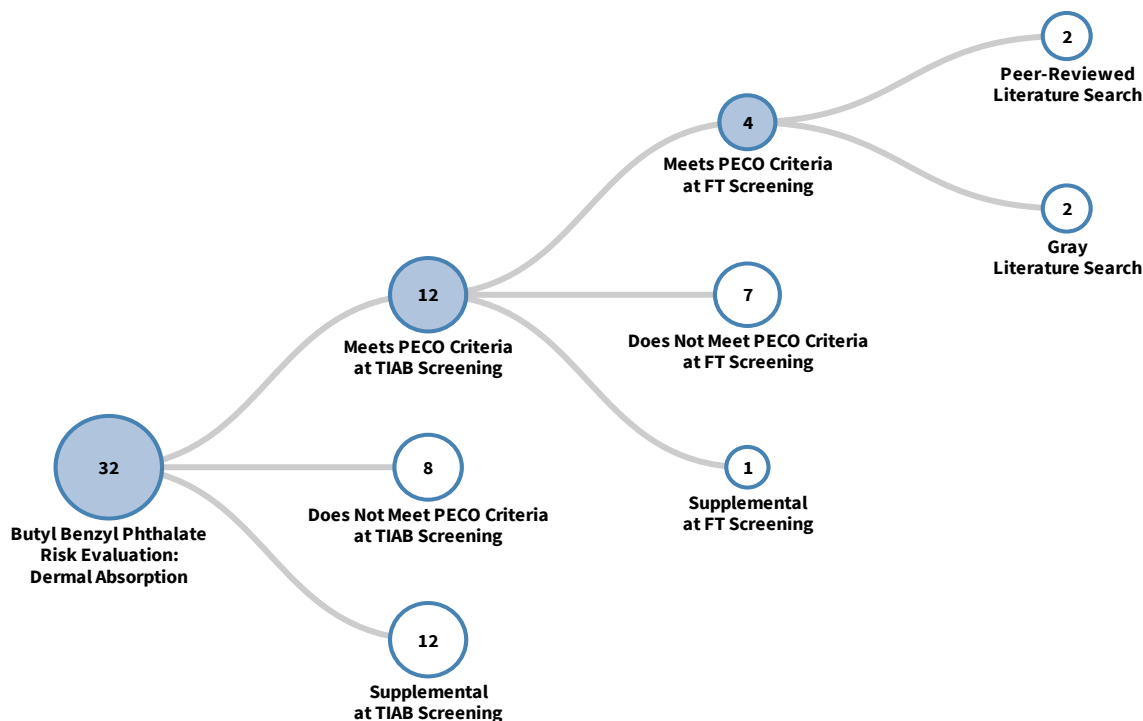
2
Peer-Reviewed Literature Search

4
Meets PECO Criteria at FT Screening

2
Gray Literature Search

12
Meets PECO Criteria at TIAB Screening

7
Does Not Meet PECO Criteria at FT Screening

32
Butyl Benzyl Phthalate Risk Evaluation: Dermal Absorption

8
Does Not Meet PECO Criteria at TIAB Screening

1
Supplemental at FT Screening

12
Supplemental at TIAB Screening